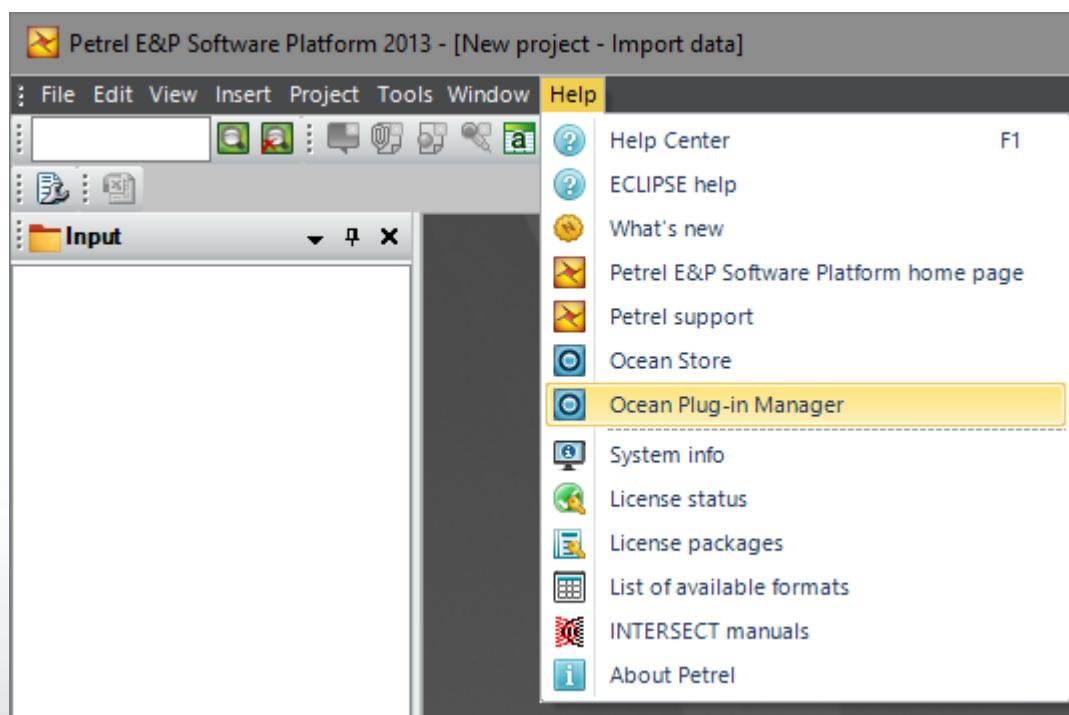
Petrel E&P Software Platform 2013 - [New project - Import data]

File Edit View Insert Project Tools Window Help

Input

Help Center F1
ECLIPSE help
What's new
Petrel E&P Software Platform home page
Petrel support
Ocean Store
Ocean Plug-in Manager
System info
License status
License packages
List of available formats
INTERSECT manuals
About Petrel